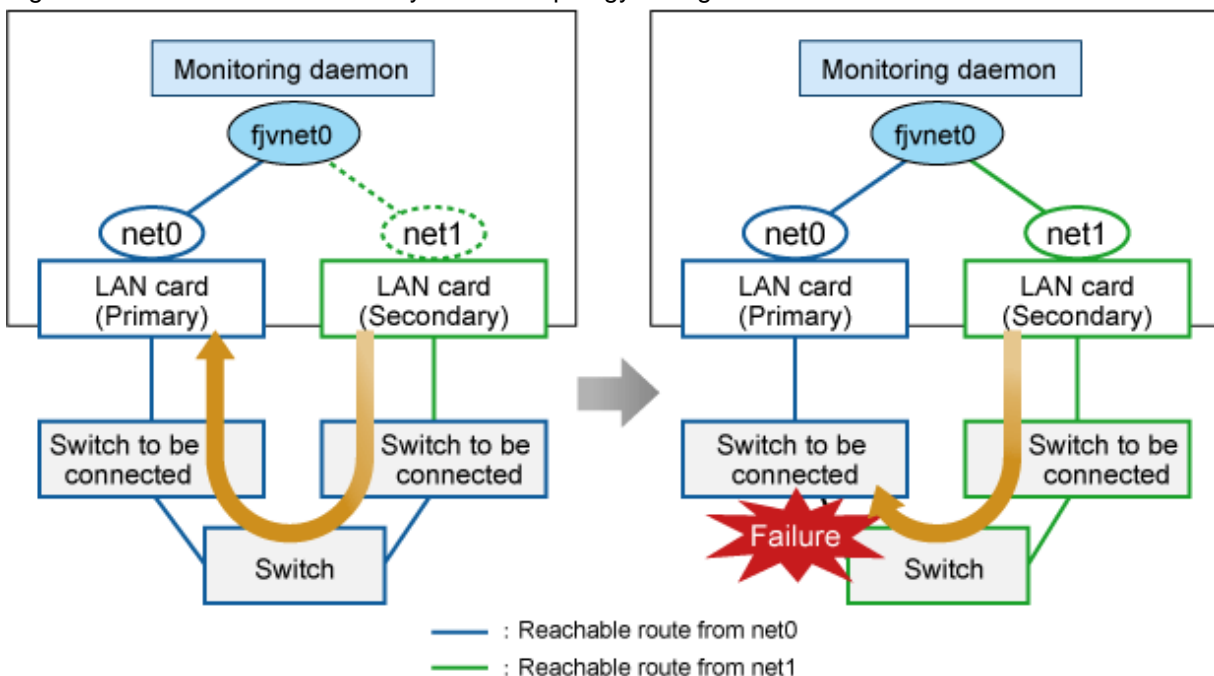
Monitoring daemon

fjvnet0

net0

net1

LAN card (Primary)

LAN card (Secondary)

Switch to be connected

Switch to be connected

Switch

Monitoring daemon

fjvnet0

net0

net1

LAN card (Primary)

LAN card (Secondary)

Switch to be connected

Switch to be connected

Failure

Switch

: Reachable route from net0

: Reachable route from net1